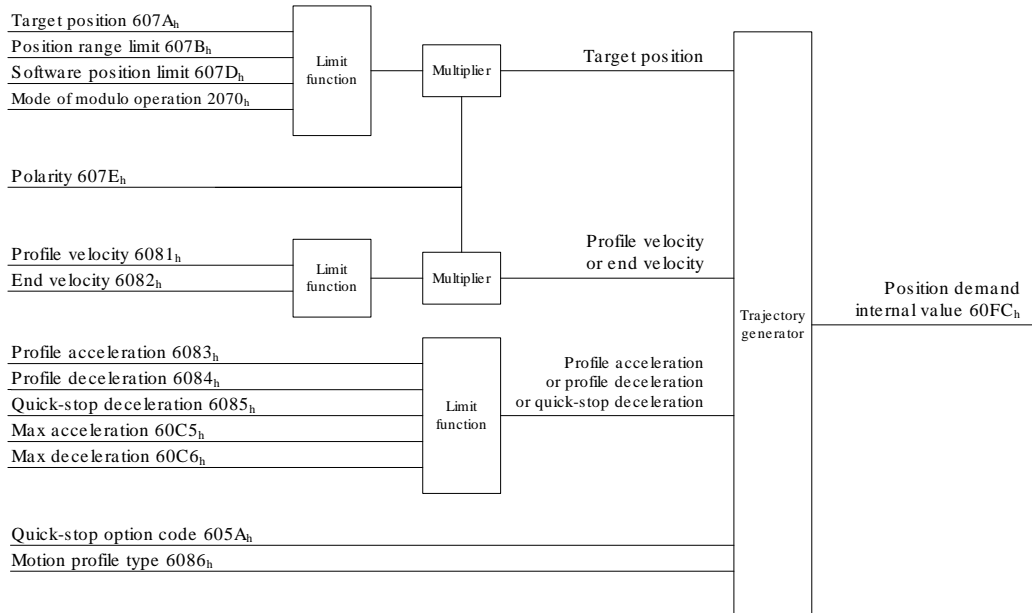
Target position $607A_h$
Position range limit $607B_h$
Software position limit $607D_h$
Mode of modulo operation $2070_h$

Limit function

Multiplier

Target position

Polarity $607E_h$

Profile velocity $6081_h$
End velocity $6082_h$

Limit function

Multiplier

Profile velocity or end velocity

Trajectory generator

Position demand internal value $60FC_h$

Profile acceleration $6083_h$
Profile deceleration $6084_h$
Quick-stop deceleration $6085_h$
Max acceleration $60C5_h$
Max deceleration $60C6_h$

Limit function

Profile acceleration or profile deceleration or quick-stop deceleration

Quick-stop option code $605A_h$
Motion profile type $6086_h$